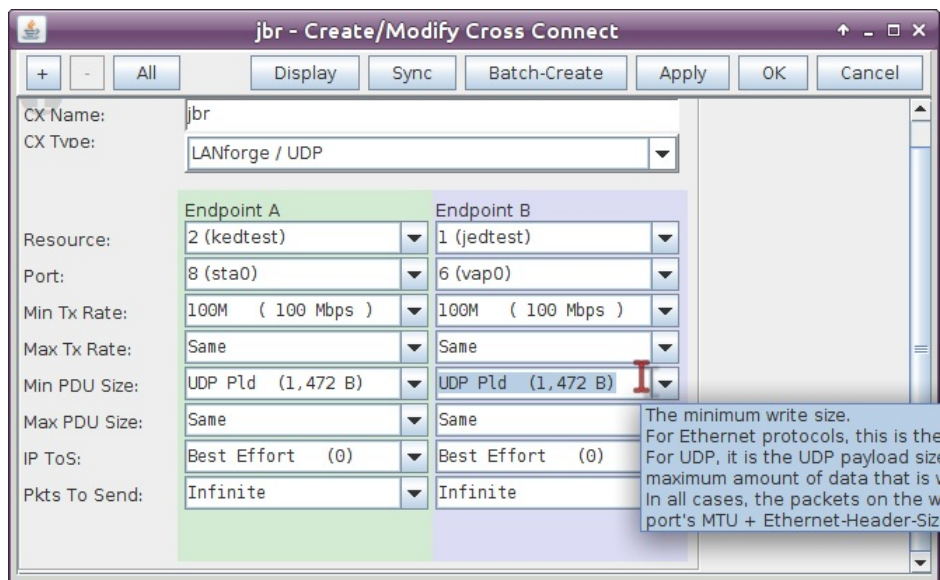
jbr - Create/Modify Cross Connect

+ - All Display Sync Batch-Create Apply OK Cancel

CX Name: jbr
CX Type: LANforge / UDP

| | Endpoint A | Endpoint B |
|---|---|---|
| Resource: | 2 (kedtest) | 1 (jedtest) |
| Port: | 8 (sta0) | 6 (vap0) |
| Min Tx Rate: | 100M ( 100 Mbps ) | 100M ( 100 Mbps ) |
| Max Tx Rate: | Same | Same |
| Min PDU Size: | UDP Pld (1,472 B) | UDP Pld (1,472 B) |
| Max PDU Size: | Same | Same |
| IP ToS: | Best Effort (0) | Best Effort (0) |
| Pkts To Send: | Infinite | Infinite |

The minimum write size.
For Ethernet protocols, this is the
For UDP, it is the UDP payload size
maximum amount of data that is
In all cases, the packets on the w
port's MTU + Ethernet-Header-Siz